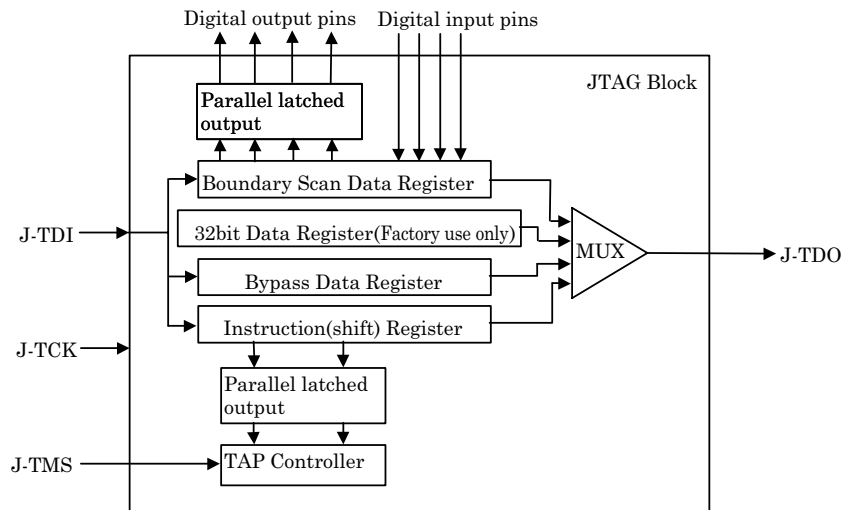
Digital output pins
Digital input pins
JTAG Block
Parallel latched output
Boundary Scan Data Register
J-TDI
32bit Data Register(Factory use only)
MUX
J-TDO
Bypass Data Register
Instruction(shift) Register
J-TCK
Parallel latched output
J-TMS
TAP Controller